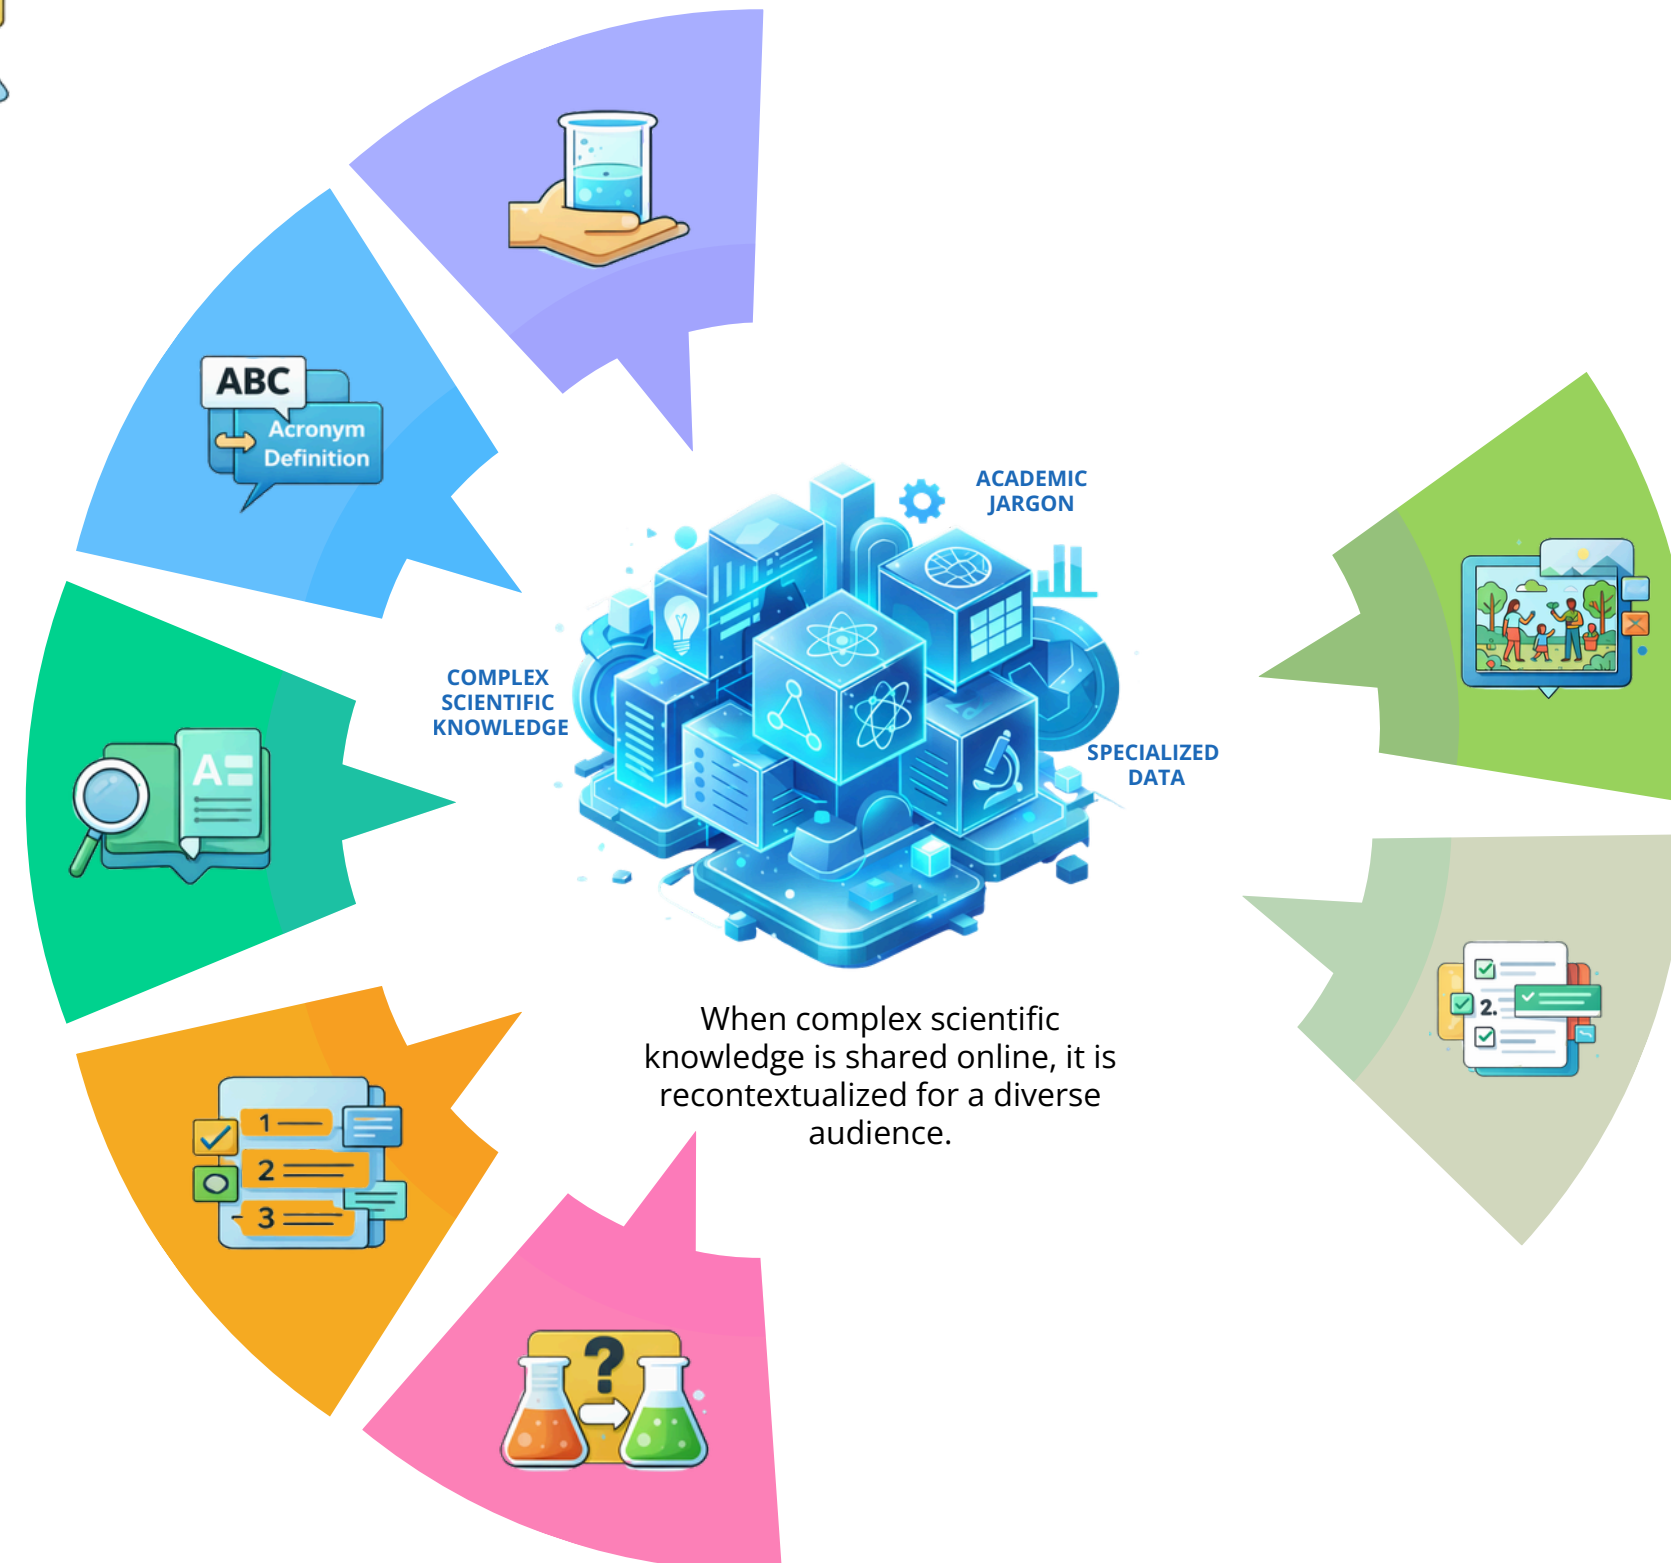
ABC
Acronym Definition

ACADEMIC JARGON

COMPLEX SCIENTIFIC KNOWLEDGE

SPECIALIZED DATA

A

1
2
3

2.

When complex scientific knowledge is shared online, it is recontextualized for a diverse audience.